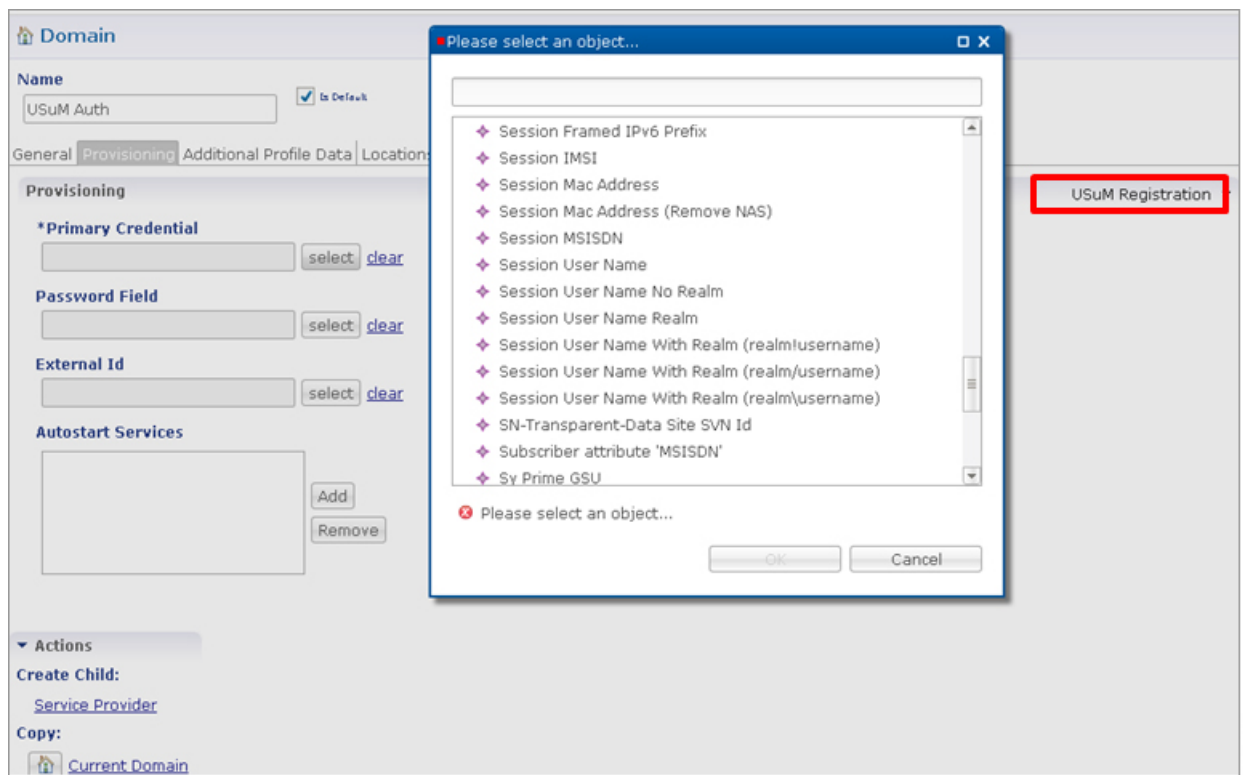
Domain

Name

USuM Auth

Is Default

General Provisioning Additional Profile Data Locations

Provisioning

USuM Registration

*Primary Credential

select clear

Password Field

select clear

External Id

select clear

Autostart Services

Add

Remove

Actions

Create Child:

Service Provider

Copy:

Current Domain

Please select an object...

Session Framed IPv6 Prefix
Session IMSI
Session Mac Address
Session Mac Address (Remove NAS)
Session MSISDN
Session User Name
Session User Name No Realm
Session User Name Realm
Session User Name With Realm (realm!username)
Session User Name With Realm (realm/username)
Session User Name With Realm (realm\username)
SN-Transparent-Data Site SVN Id
Subscriber attribute 'MSISDN'
Sy Prime GSU

Please select an object...

OK

Cancel